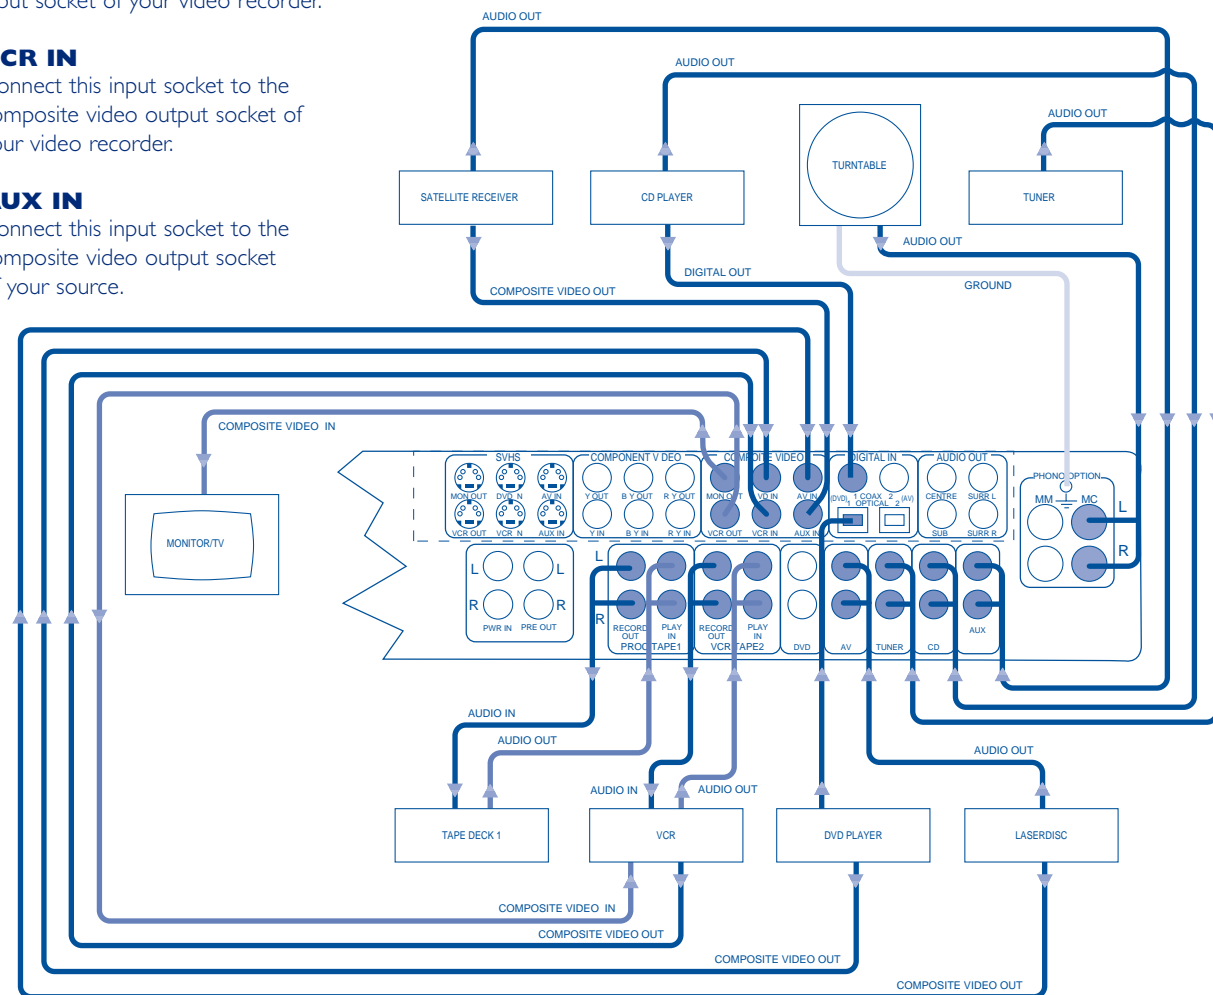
out socket of your video recorder.

CR IN
onnect this input socket to the omposite video output socket of our video recorder.

UX IN
onnect this input socket to the omposite video output socket f your source.

AUDIO OUT
AUDIO OUT
AUDIO OUT
SATELLITE RECEIVER
CD PLAYER
TURNTABLE
TUNER
AUDIO OUT
DIGITAL OUT
COMPOSITE VIDEO OUT
GROUND
COMPOSITE VIDEO IN
MONITOR/TV
SVHS
MON OUT
DVD IN
AV IN
VCR OUT
VCR IN
AUX IN
COMPONENT VIDEO
Y OUT
B Y OUT
R Y OUT
Y IN
B Y IN
R Y IN
COMPOSITE VIDEO
MON OUT
VCR OUT
DVD IN
VCR IN
AV IN
AUX IN
DIGITAL IN
(DVD) 1 COAX 2 (AV)
1 OPTICAL 2
AUDIO OUT
CENTRE
SURR L
SUB
SURR R
PHONO OPTION
MM
MC
L
R
L
L
R
R
PWR IN
PRE OUT
L
R
RECORD OUT
PLAY IN
PROC/TAPE1
RECORD OUT
PLAY IN
VCR/TAPE2
DVD
AV
TUNER
CD
AUX
AUDIO IN
AUDIO OUT
AUDIO IN
AUDIO OUT
AUDIO OUT
TAPE DECK 1
VCR
DVD PLAYER
LASERDISC
COMPOSITE VIDEO IN
COMPOSITE VIDEO OUT
COMPOSITE VIDEO OUT
COMPOSITE VIDEO OUT